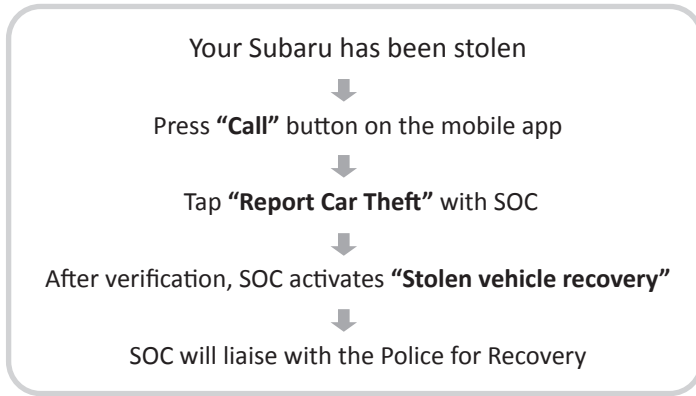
Your Subaru has been stolen

Press **"Call"** button on the mobile app

Tap **"Report Car Theft"** with SOC

After verification, SOC activates **"Stolen vehicle recovery"**

SOC will liaise with the Police for Recovery